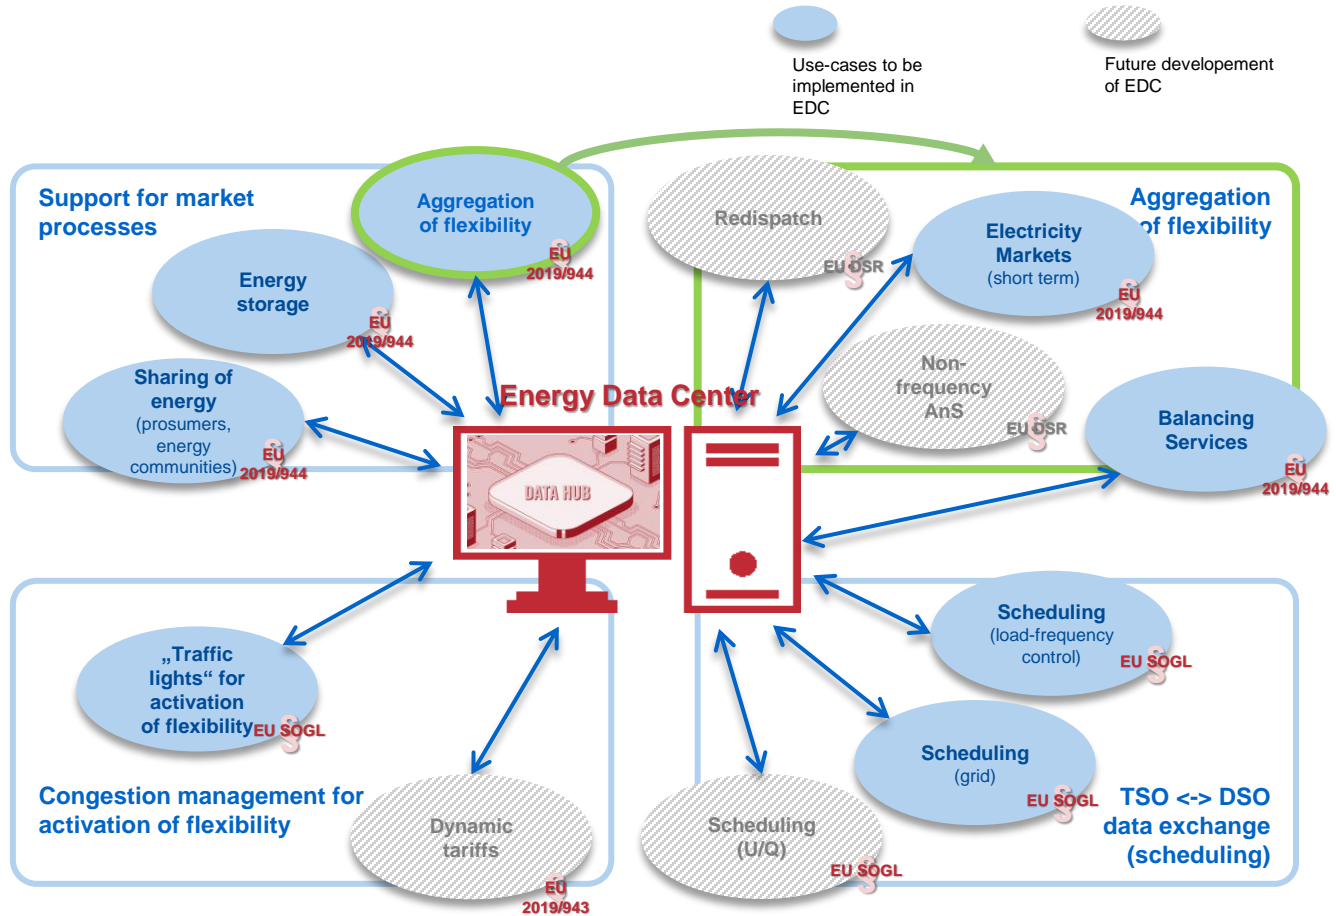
Use-cases to be implemented in EDC

Future developement of EDC

Support for market processes

Aggregation of flexibility
EU 2019/944

Energy storage
EU 2019/944

Sharing of energy (prosumers, energy communities)
EU 2019/944

Energy Data Center

DATA HUB

Redispatch
EU DSR

Aggregation of flexibility

Electricity Markets (short term)
EU 2019/944

Non-frequency AnS
EU DSR

Balancing Services
EU 2019/944

„Traffic lights“ for activation of flexibility
EU SOGL

Congestion management for activation of flexibility

Dynamic tariffs
EU 2019/943

Scheduling (load-frequency control)
EU SOGL

Scheduling (grid)
EU SOGL

Scheduling (U/Q)
EU SOGL

TSO <-> DSO data exchange (scheduling)